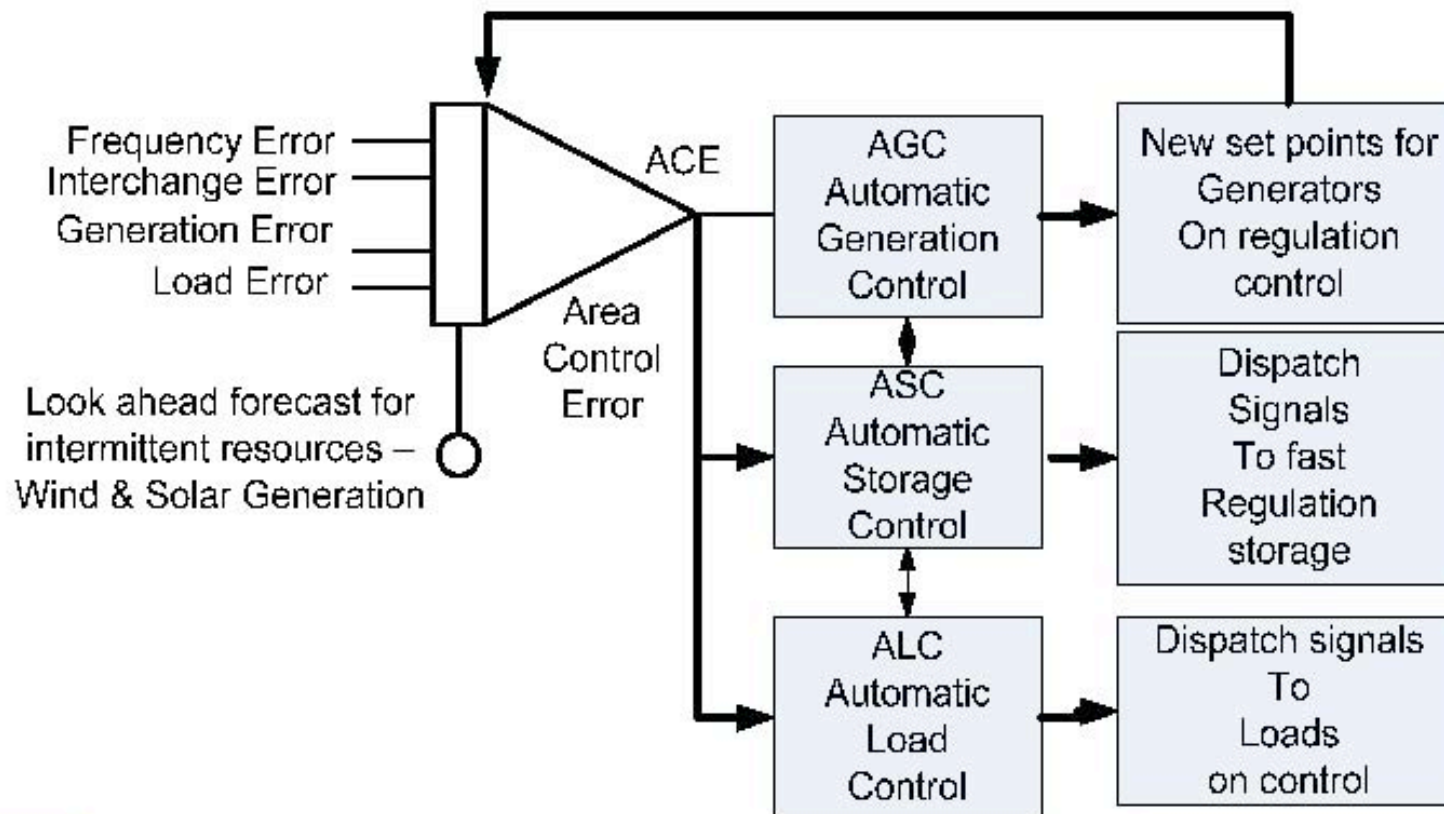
Frequency Error
Interchange Error
Generation Error
Load Error

ACE

Area Control Error

Look ahead forecast for intermittent resources – Wind & Solar Generation

AGC
Automatic
Generation
Control

New set points for Generators On regulation control

ASC
Automatic
Storage
Control

Dispatch Signals To fast Regulation storage

ALC
Automatic
Load
Control

Dispatch signals To Loads on control